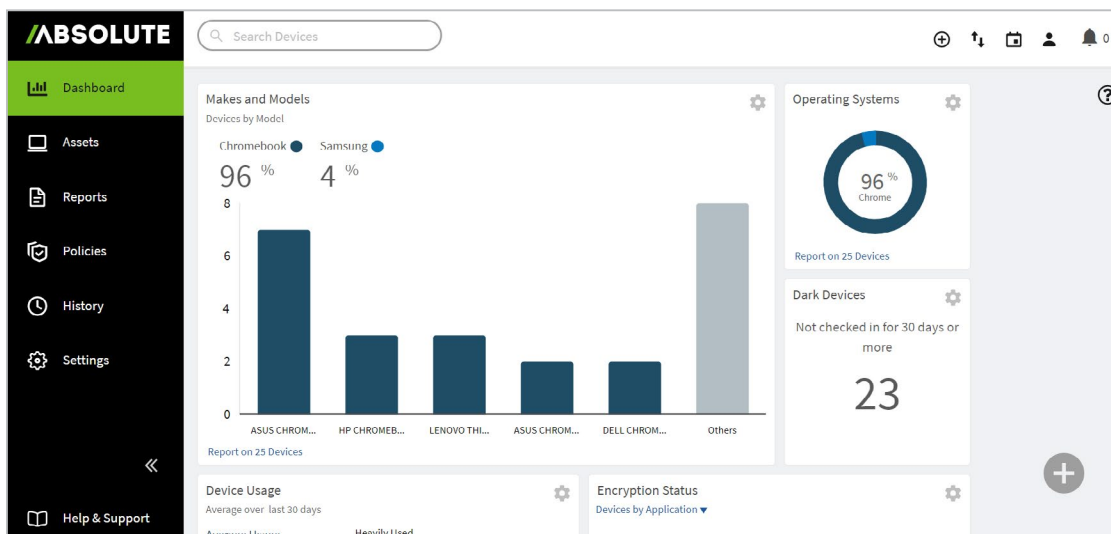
/ABSOLUTE

Search Devices

0

Dashboard

Assets

Reports

Policies

History

Settings

«

Help & Support

Makes and Models
Devices by Model

Chromebook
96 %

Samsung
4 %

8
6
4
2
0

ASUS CHROM...
HP CHROMEB...
LENOVO THI...
ASUS CHROM...
DELL CHROM...
Others

Report on 25 Devices

Operating Systems

96 %
Chrome

Report on 25 Devices

Dark Devices

Not checked in for 30 days or more

23

Device Usage
Average over last 30 days

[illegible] Heavily Used

Encryption Status
Devices by Application ▾